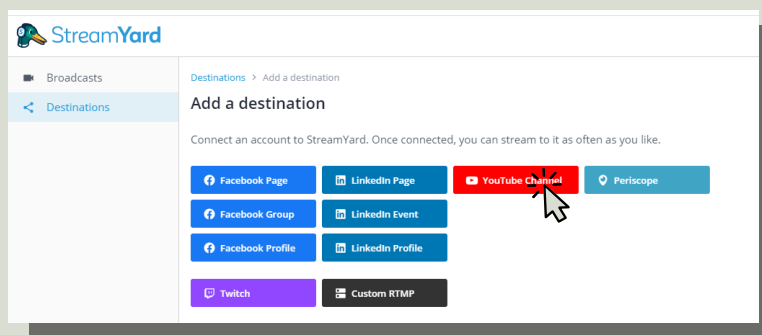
StreamYard

Broadcasts
Destinations

Destinations > Add a destination

Add a destination

Connect an account to StreamYard. Once connected, you can stream to it as often as you like.

Facebook Page
LinkedIn Page
YouTube Channel
Periscope
Facebook Group
LinkedIn Event
Facebook Profile
LinkedIn Profile
Twitch
Custom RTMP